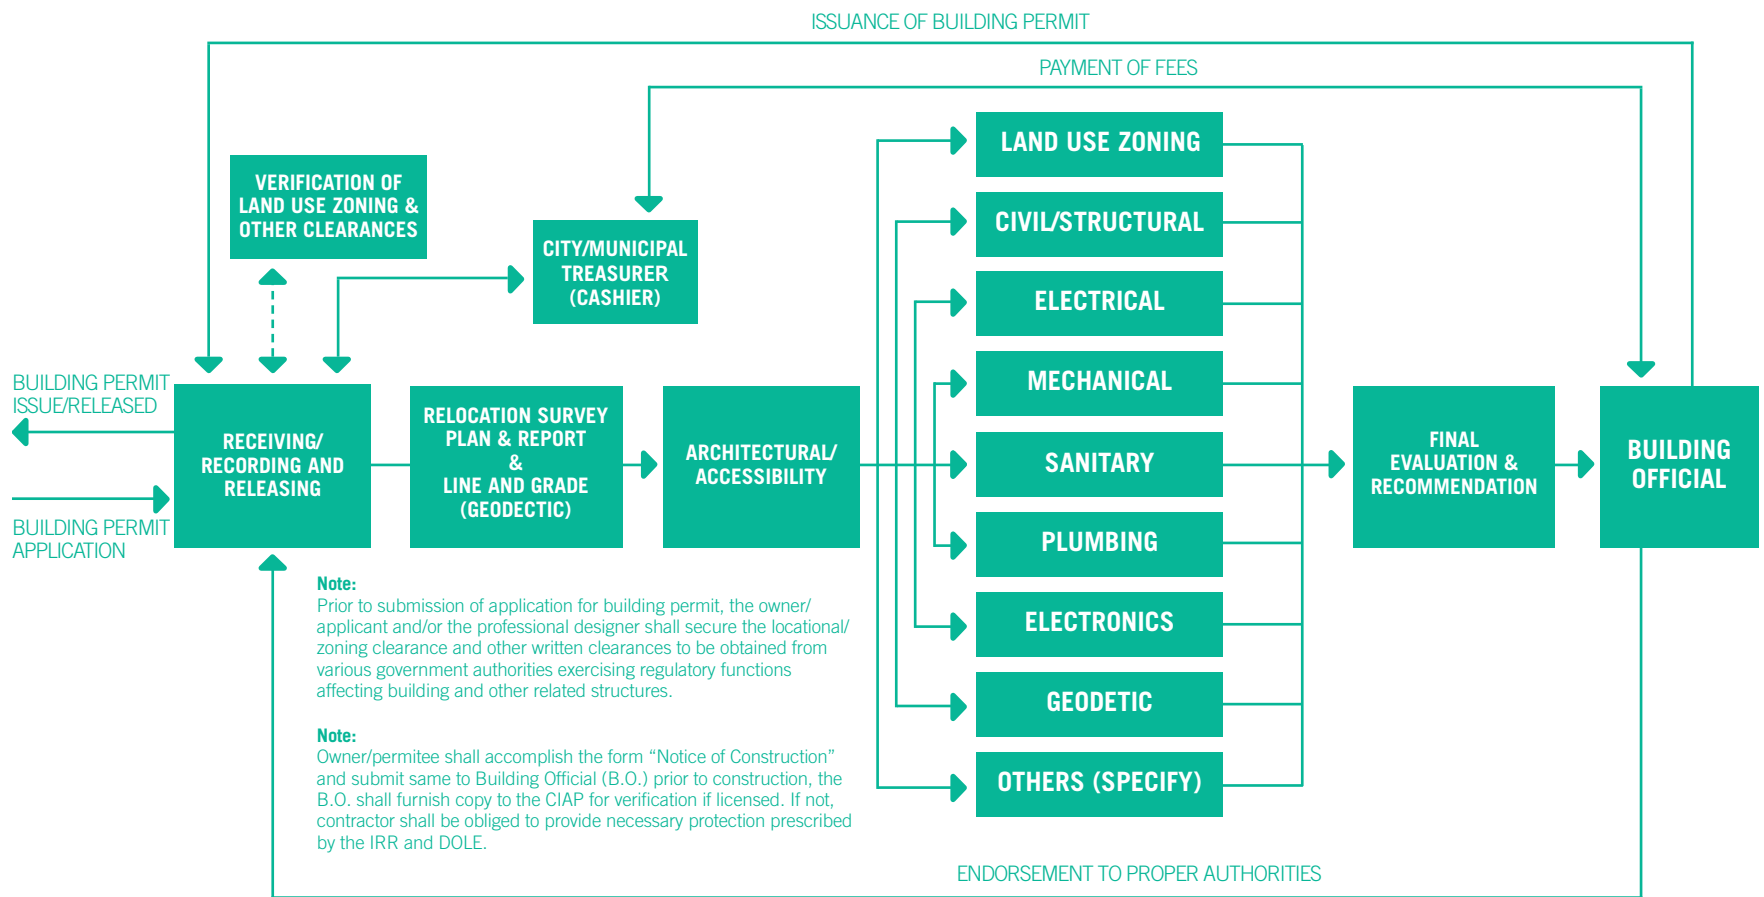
ISSUANCE OF BUILDING PERMIT

PAYMENT OF FEES

VERIFICATION OF LAND USE ZONING & OTHER CLEARANCES

CITY/MUNICIPAL TREASURER (CASHIER)

LAND USE ZONING

CIVIL/STRUCTURAL

ELECTRICAL

MECHANICAL

SANITARY

PLUMBING

ELECTRONICS

GEODETIC

OTHERS (SPECIFY)

BUILDING PERMIT ISSUE/RELEASED

BUILDING PERMIT APPLICATION

RECEIVING/ RECORDING AND RELEASING

RELOCATION SURVEY PLAN & REPORT & LINE AND GRADE (GEODECTIC)

ARCHITECTURAL/ ACCESSIBILITY

FINAL EVALUATION & RECOMMENDATION

BUILDING OFFICIAL

Note:
Prior to submission of application for building permit, the owner/ applicant and/or the professional designer shall secure the locational/ zoning clearance and other written clearances to be obtained from various government authorities exercising regulatory functions affecting building and other related structures.

Note:
Owner/permitee shall accomplish the form “Notice of Construction” and submit same to Building Official (B.O.) prior to construction, the B.O. shall furnish copy to the CIAP for verification if licensed. If not, contractor shall be obliged to provide necessary protection prescribed by the IRR and DOLE.

ENDORSEMENT TO PROPER AUTHORITIES